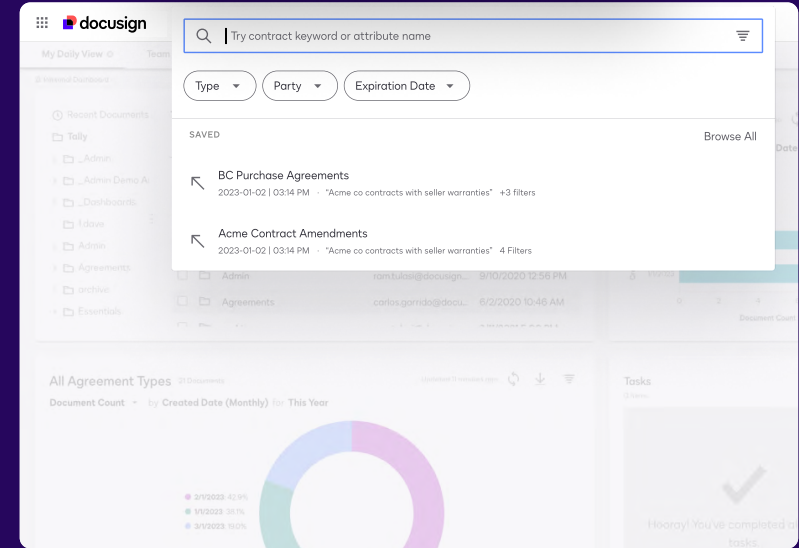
docusign

Try contract keyword or attribute name

Type Party Expiration Date

SAVED Browse All

BC Purchase Agreements
2023-01-02 | 03:14 PM · "Acme co contracts with seller warranties" +3 filters

Acme Contract Amendments
2023-01-02 | 03:14 PM · "Acme co contracts with seller warranties" 4 Filters

My Daily View Team

Recent Documents
Tally
_Admin
_Admin Demo A
_Dashboards
I dove
Admin
Agreements
archive
Essentials

Admin ram.tulasi@docusign 8/10/2020 12:56 PM
Agreements carlos.garrido@docu 6/2/2020 10:46 AM

All Agreement Types
Document Count by Created Date (Monthly) for This Year

3/1/2023: 42.9%
1/1/2023: 28.1%
3/1/2023: 19.0%

Tasks

Hooray! You've completed al tasks.

Document Count